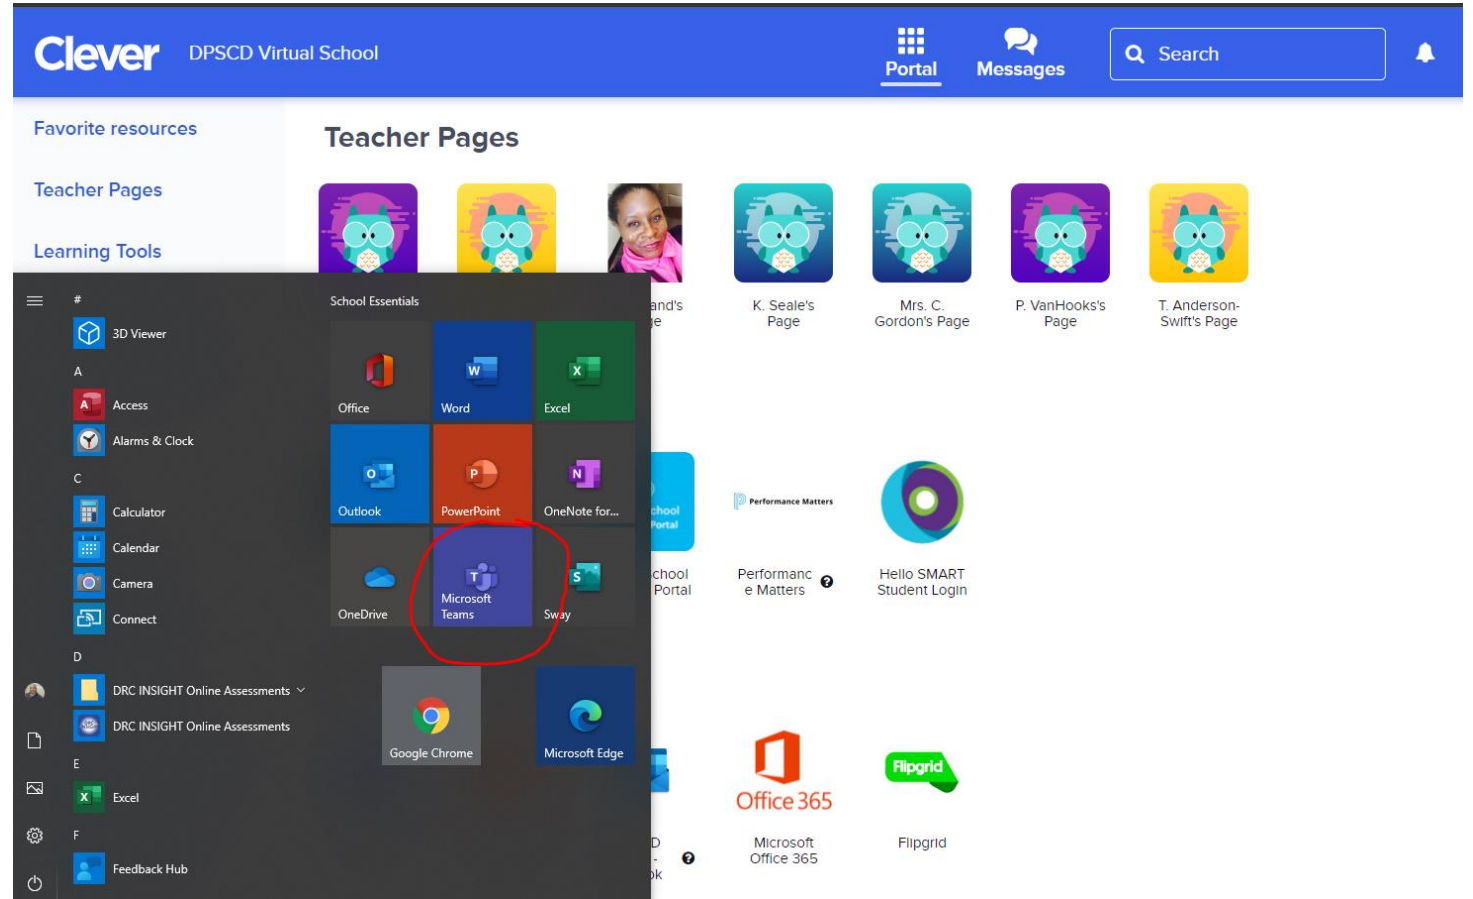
Clever DPSCD Virtual School

Portal

Messages

Search

Favorite resources

Teacher Pages

Learning Tools

Teacher Pages

and's
e

K. Seale's Page

Mrs. C. Gordon's Page

P. VanHooks's Page

T. Anderson-Swift's Page

#

3D Viewer

A

Access

Alarms & Clock

C

Calculator

Calendar

Camera

Connect

D

DRC INSIGHT Online Assessments

DRC INSIGHT Online Assessments

E

Excel

F

Feedback Hub

School Essentials

Office

Word

Excel

Outlook

PowerPoint

OneNote for...

OneDrive

Microsoft Teams

Sway

Google Chrome

Microsoft Edge

chool
Portal

chool
Portal

Performance Matters

Performanc e Matters

Hello SMART Student Login

Office 365

Microsoft Office 365

Flipgrid

Flipgrid

D
-
ok